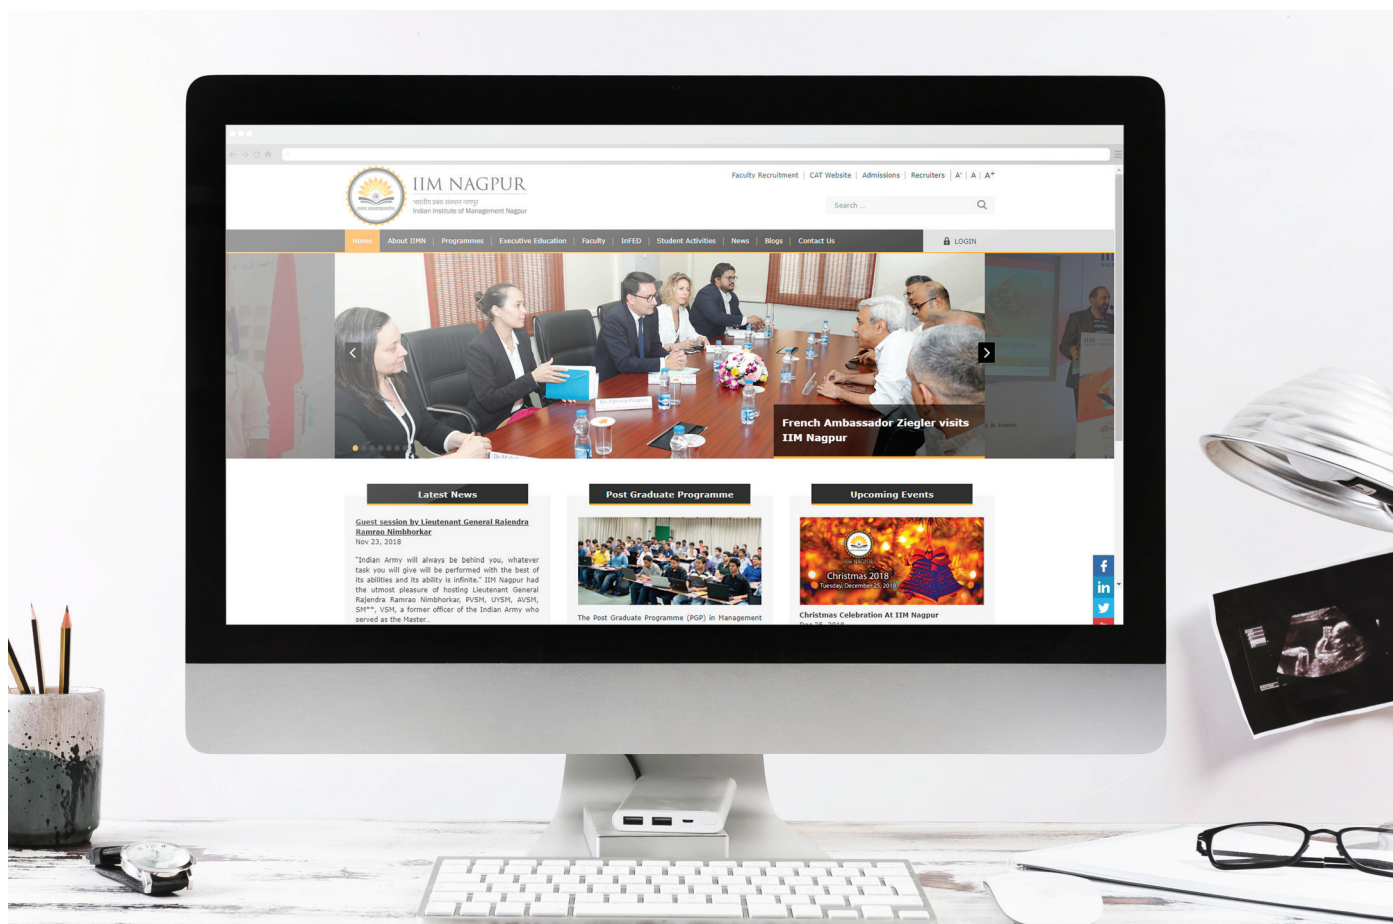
IIM NAGPUR
भारतीय प्रबंध संस्थान नागपुर
Indian Institute of Management Nagpur

Faculty Recruitment | CAT Website | Admissions | Recruiters | A⁻ | A | A⁺

Search ...

Home | About IIMN | Programmes | Executive Education | Faculty | InFED | Student Activities | News | Blogs | Contact Us

LOGIN

French Ambassador Ziegler visits IIM Nagpur

Latest News

Guest session by Lieutenant General Rajendra Ramrao Nimbhorkar
Nov 23, 2018

"Indian Army will always be behind you, whatever task you will give will be performed with the best of its abilities and its ability is infinite." IIM Nagpur had the utmost pleasure of hosting Lieutenant General Rajendra Ramrao Nimbhorkar, PVSM, UYSM, AVSM, SM**, VSM, a former officer of the Indian Army who served as the Master...

Post Graduate Programme

The Post Graduate Programme (PGP) in Management

Upcoming Events

Christmas 2018
Tuesday, December 25, 2018

Christmas Celebration At IIM Nagpur
Dec 25, 2018